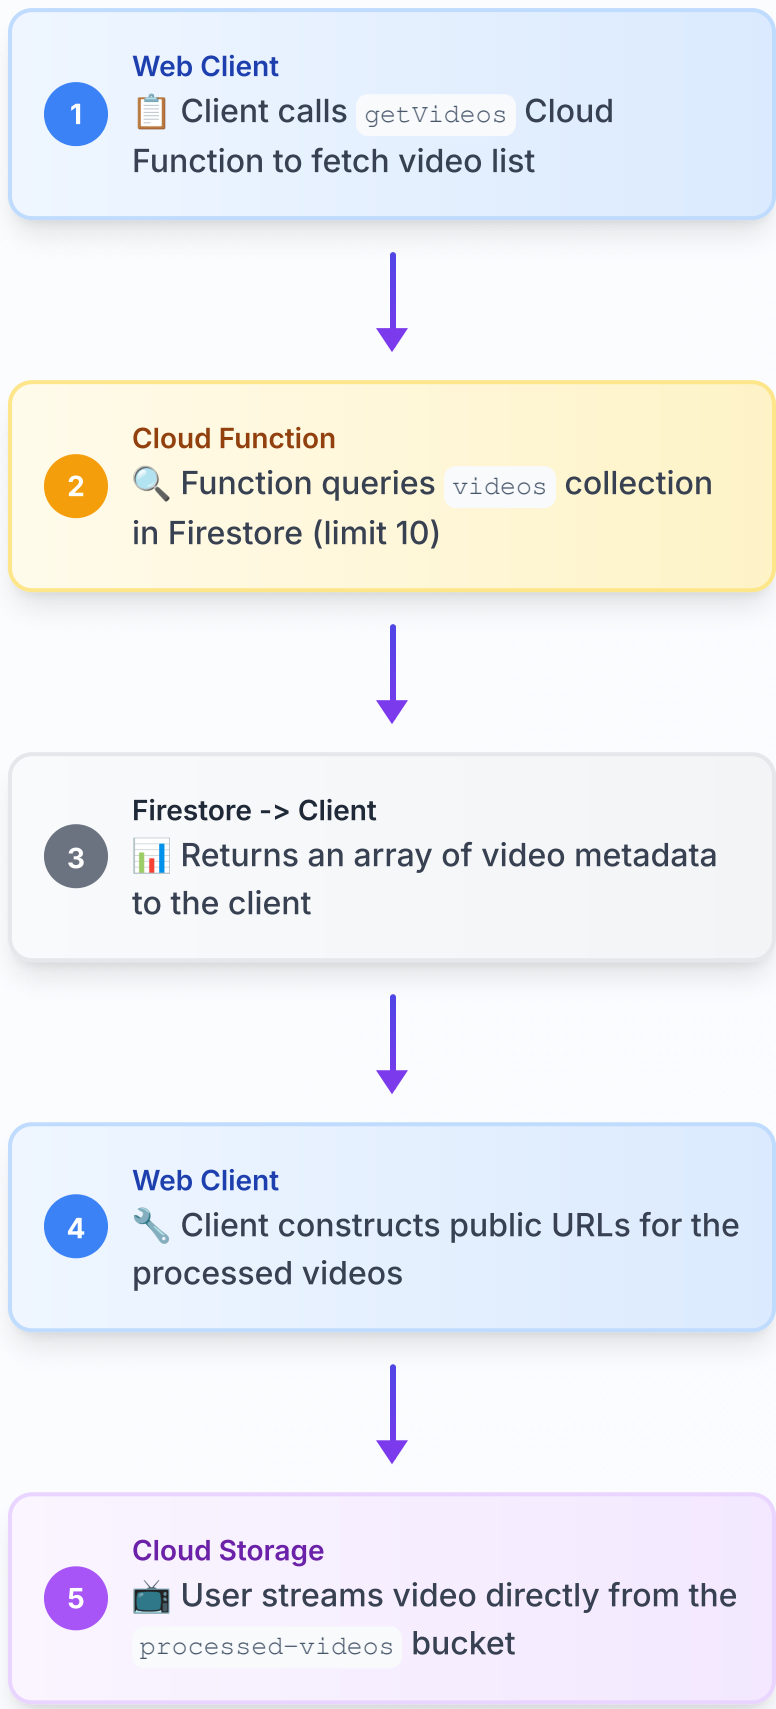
1

Web Client
📋 Client calls getVideos Cloud Function to fetch video list

2

Cloud Function
🔍 Function queries videos collection in Firestore (limit 10)

3

Firestore -> Client
📊 Returns an array of video metadata to the client

4

Web Client
🔧 Client constructs public URLs for the processed videos

5

Cloud Storage
📺 User streams video directly from the processed-videos bucket